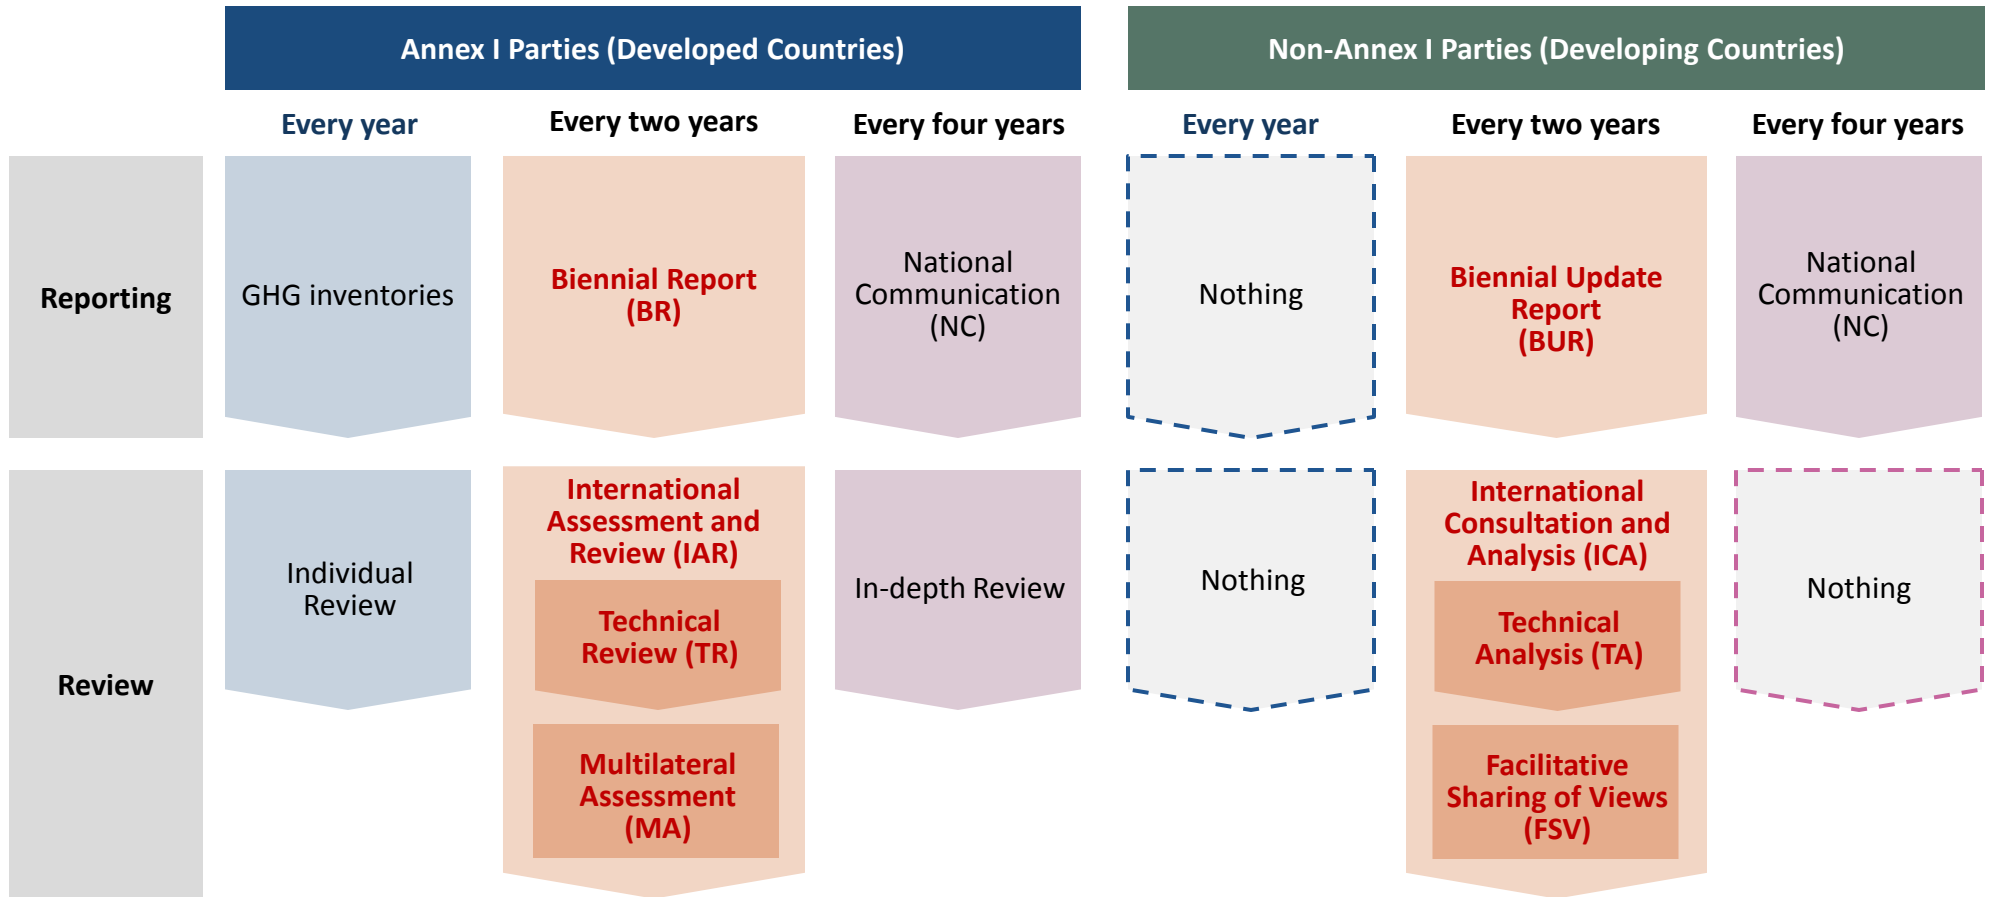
Annex I Parties (Developed Countries)

Non-Annex I Parties (Developing Countries)

| | Every year | Every two years | Every four years | Every year | Every two years | Every four years |
|---|---|---|---|---|---|---|
| Reporting | GHG inventories | Biennial Report (BR) | National Communication (NC) | Nothing | Biennial Update Report (BUR) | National Communication (NC) |
| Review | Individual Review | International Assessment and Review (IAR) Technical Review (TR) Multilateral Assessment (MA) | In-depth Review | Nothing | International Consultation and Analysis (ICA) Technical Analysis (TA) Facilitative Sharing of Views (FSV) | Nothing |